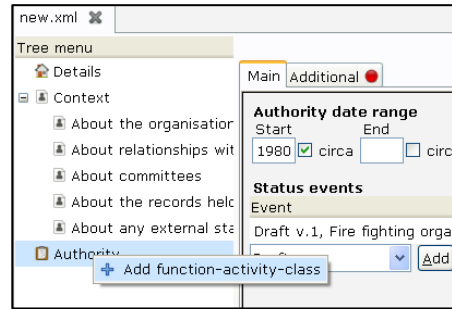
new.xml

Tree menu

Details

Context

About the organisation

About relationships wit

About committees

About the records helc

About any external sta

Authority

Add function-activity-class

Main Additional

Authority date range

Start End

1980 circa circ

Status events

Event

Draft v.1, Fire fighting orga

Add